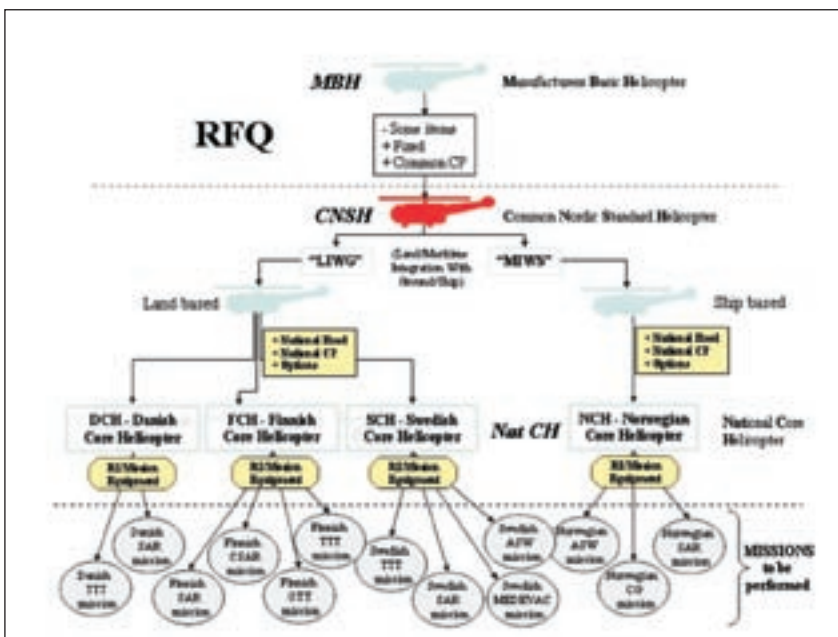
MBH

Manufacturers Basic Helicopter

RFQ

- Some items
+ Fixed
+ Common CF

CNSH

Common Nordic Standard Helicopter

"LIWG"

(Land/Maritime Integration With Ground/Ship)

"MIWS"

Land based

Ship based

+ National Reqd
+ National CF
+ Options

+ National Reqd
+ National CF
+ Options

DCH - Danish Core Helicopter

FCH - Finnish Core Helicopter

SCH - Swedish Core Helicopter

Nat CH

NCH - Norwegian Core Helicopter

National Core Helicopter

RI/Mission Equipment

RI/Mission Equipment

RI/Mission Equipment

RI/Mission Equipment

Danish SAR mission

Danish TTT mission

Finnish CSAR mission

Finnish TTT mission

Finnish SAR mission

Finnish STT mission

Swedish TTT mission

Swedish ASW mission

Swedish SAR mission

Swedish MEDEVAC mission

Norwegian ASW mission

Norwegian SAR mission

Norwegian CG mission

MISSIONS to be performed